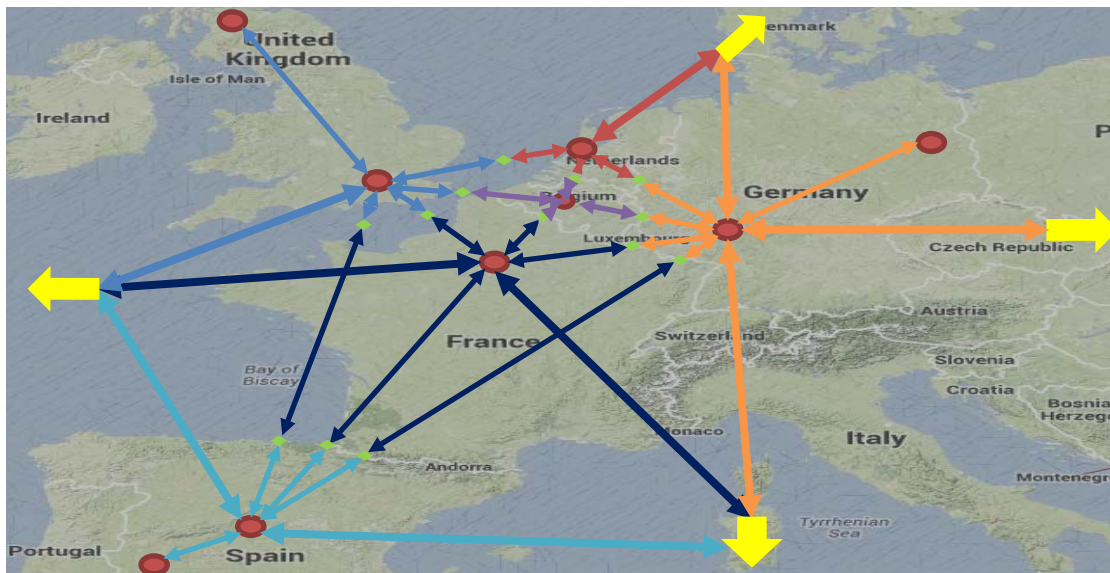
United Kingdom
Isle of Man
Ireland
enmark
Netherlands
Belgium
Germany
Luxembourg
Czech Republic
P
France
Switzerland
Austria
Slovenia
Croatia
Bay of Biscay
Bosnia Herzego
Monaco
Italy
Andorra
Montenegr
Tyrrhenian Sea
Portugal
Spain